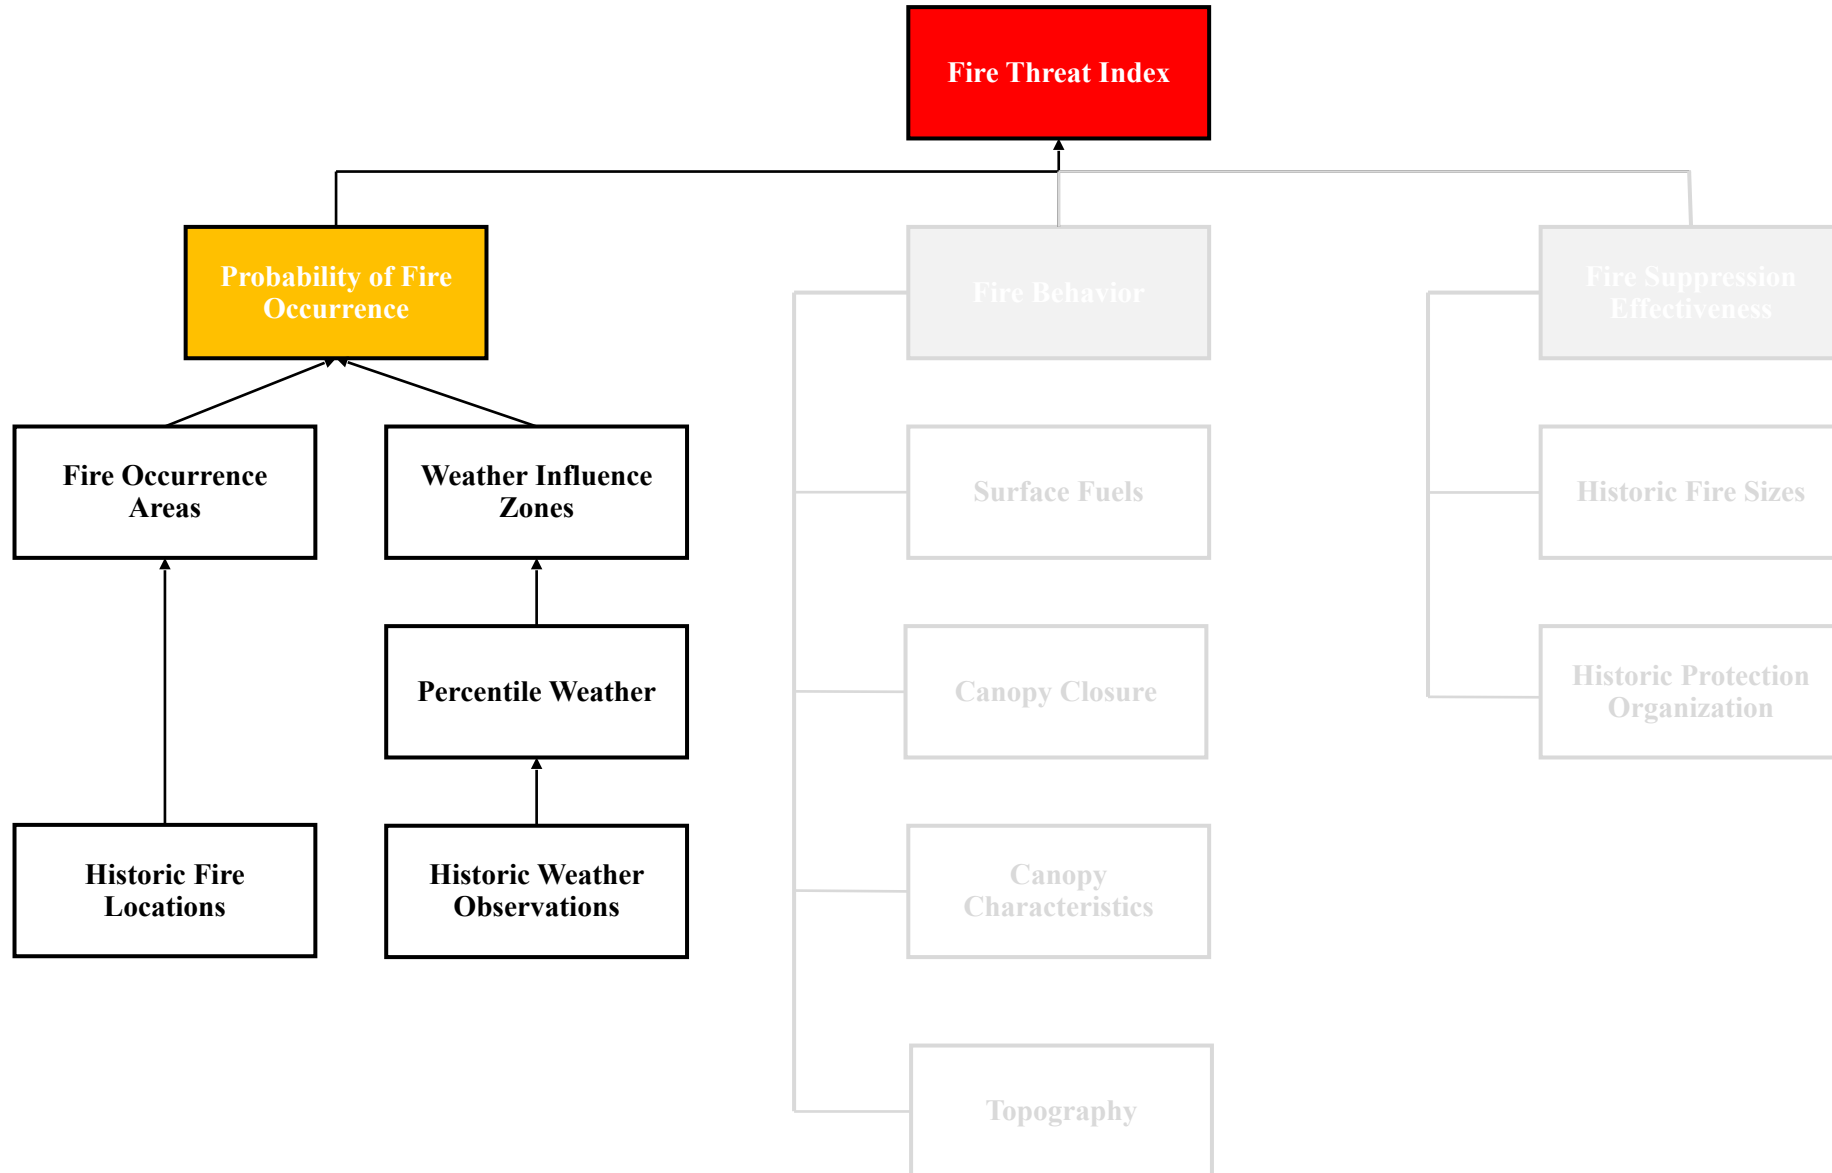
Fire Threat Index

Probability of Fire Occurrence

Fire Behavior

Fire Suppression Effectiveness

Fire Occurrence Areas

Weather Influence Zones

Surface Fuels

Historic Fire Sizes

Percentile Weather

Canopy Closure

Historic Protection Organization

Historic Fire Locations

Historic Weather Observations

Canopy Characteristics

Topography